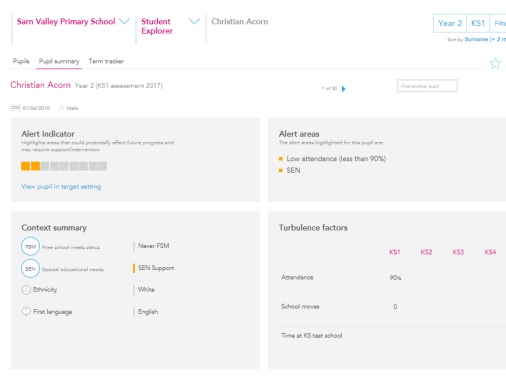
Sarn Valley Primary School

Student Explorer

Christian Acorn

Year 2 | KS1 | Filte

Sort by Surname (+ 2 m

Pupils | Pupil summary | Term tracker

Christian Acorn Year 2 (KS1 assessment 2017)

1 of 30

Find another pupil

01/06/2010 Male

Alert indicator

Highlights areas that could potentially effect future progress and may require support/intervention

View pupil in target setting

Alert areas

The alert areas highlighted for this pupil are:

Low attendance (less than 90%)

SEN

Context summary

FSM Free school meals status | Never FSM

SEN Special educational needs | SEN Support

Ethnicity | White

First language | English

Turbulence factors

| | KS1 | KS2 | KS3 | KS4 |
|---|---|---|---|---|
| Attendance | 90% | | | |
| School moves | 0 | | | |
| Time at KS test school | | | | |